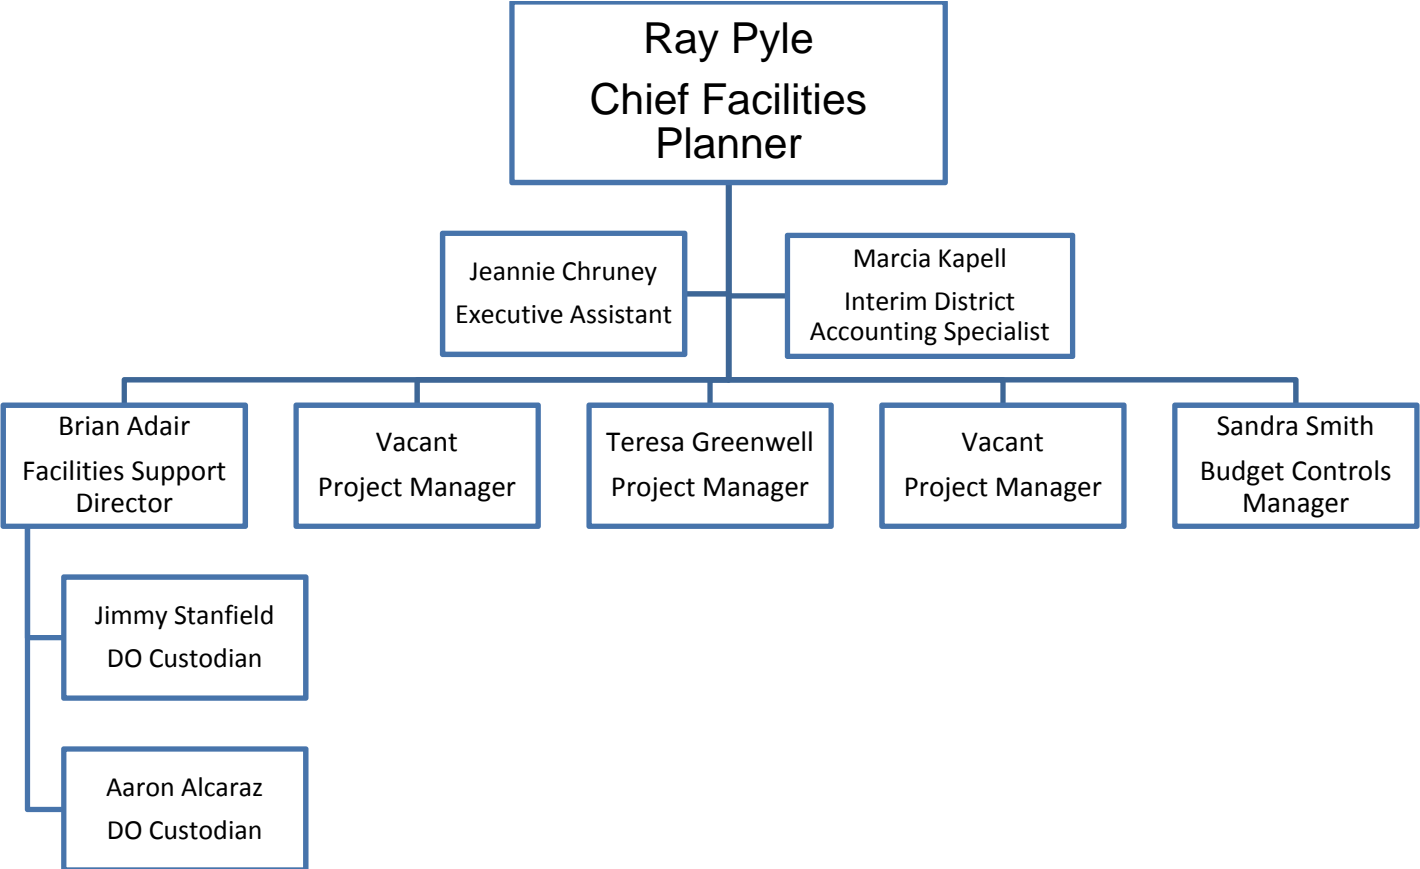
Ray Pyle
Chief Facilities Planner

Jeannie Chruney
Executive Assistant

Marcia Kapell
Interim District Accounting Specialist

Brian Adair
Facilities Support Director

Vacant
Project Manager

Teresa Greenwell
Project Manager

Vacant
Project Manager

Sandra Smith
Budget Controls Manager

Jimmy Stanfield
DO Custodian

Aaron Alcaraz
DO Custodian